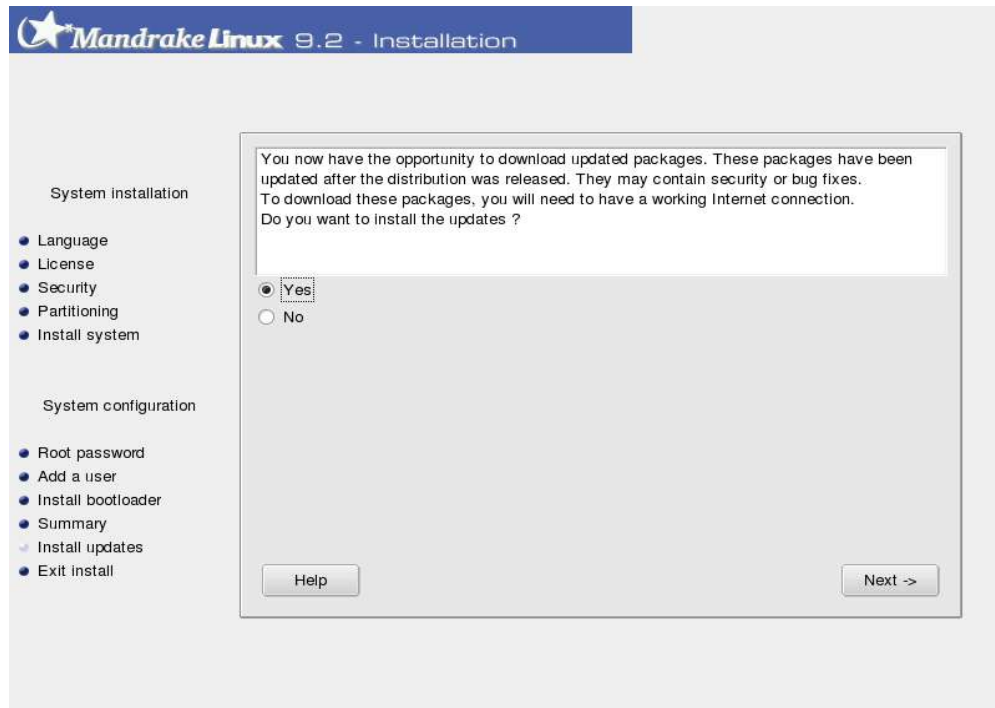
Mandrake Linux 9.2 - Installation

System installation

Language
License
Security
Partitioning
Install system

System configuration

Root password
Add a user
Install bootloader
Summary
Install updates
Exit install

You now have the opportunity to download updated packages. These packages have been updated after the distribution was released. They may contain security or bug fixes.
To download these packages, you will need to have a working Internet connection.
Do you want to install the updates ?

Yes
No

Help

Next ->